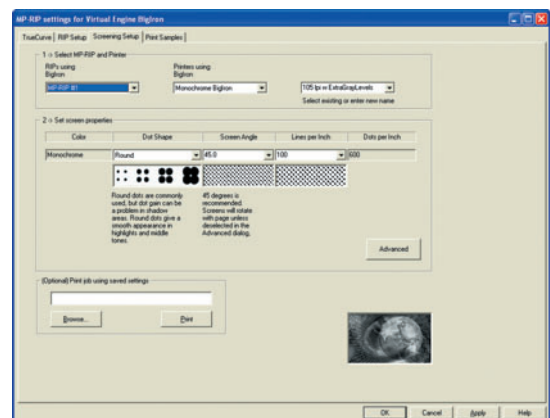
MP-RIP settings for Virtual Engine BigIron

TrueCurve | RIP Setup | Screening Setup | Print Samples

1 -> Select MP-RIP and Printer

RIPs using BigIron
MP-RIP #1

Printers using BigIron
Monochrome BigIron

105 lpi w ExtraGrayLevels
Select existing or enter new name

2 -> Set screen properties

| Color | Dot Shape | Screen Angle | Lines per Inch | Dots per Inch |
|---|---|---|---|---|
| Monochrome | Round | 45.0 | 100 | 600 |

Round dots are commonly used, but dot gain can be a problem in shadow areas. Round dots give a smooth appearance in highlights and middle tones.

45 degrees is recommended. Screens will rotate with page unless deselected in the Advanced dialog.

Advanced

(Optional) Print job using saved settings

Browse...

Print

OK Cancel Apply Help